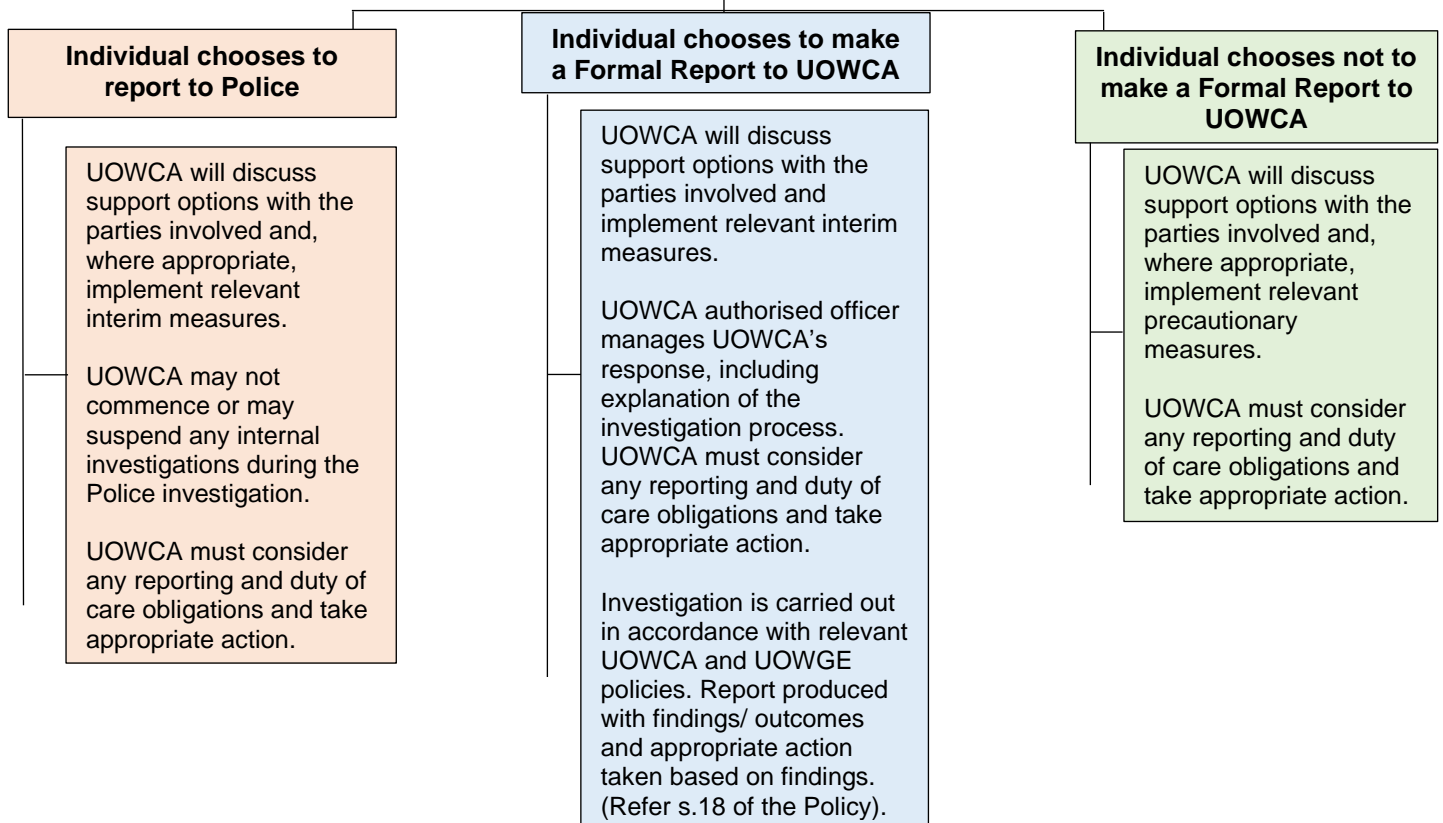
**Individual chooses to report to Police**

UOWCA will discuss support options with the parties involved and, where appropriate, implement relevant interim measures.

UOWCA may not commence or may suspend any internal investigations during the Police investigation.

UOWCA must consider any reporting and duty of care obligations and take appropriate action.

**Individual chooses to make a Formal Report to UOWCA**

UOWCA will discuss support options with the parties involved and implement relevant interim measures.

UOWCA authorised officer manages UOWCA's response, including explanation of the investigation process. UOWCA must consider any reporting and duty of care obligations and take appropriate action.

Investigation is carried out in accordance with relevant UOWCA and UOWGE policies. Report produced with findings/ outcomes and appropriate action taken based on findings. (Refer s.18 of the Policy).

**Individual chooses not to make a Formal Report to UOWCA**

UOWCA will discuss support options with the parties involved and, where appropriate, implement relevant precautionary measures.

UOWCA must consider any reporting and duty of care obligations and take appropriate action.